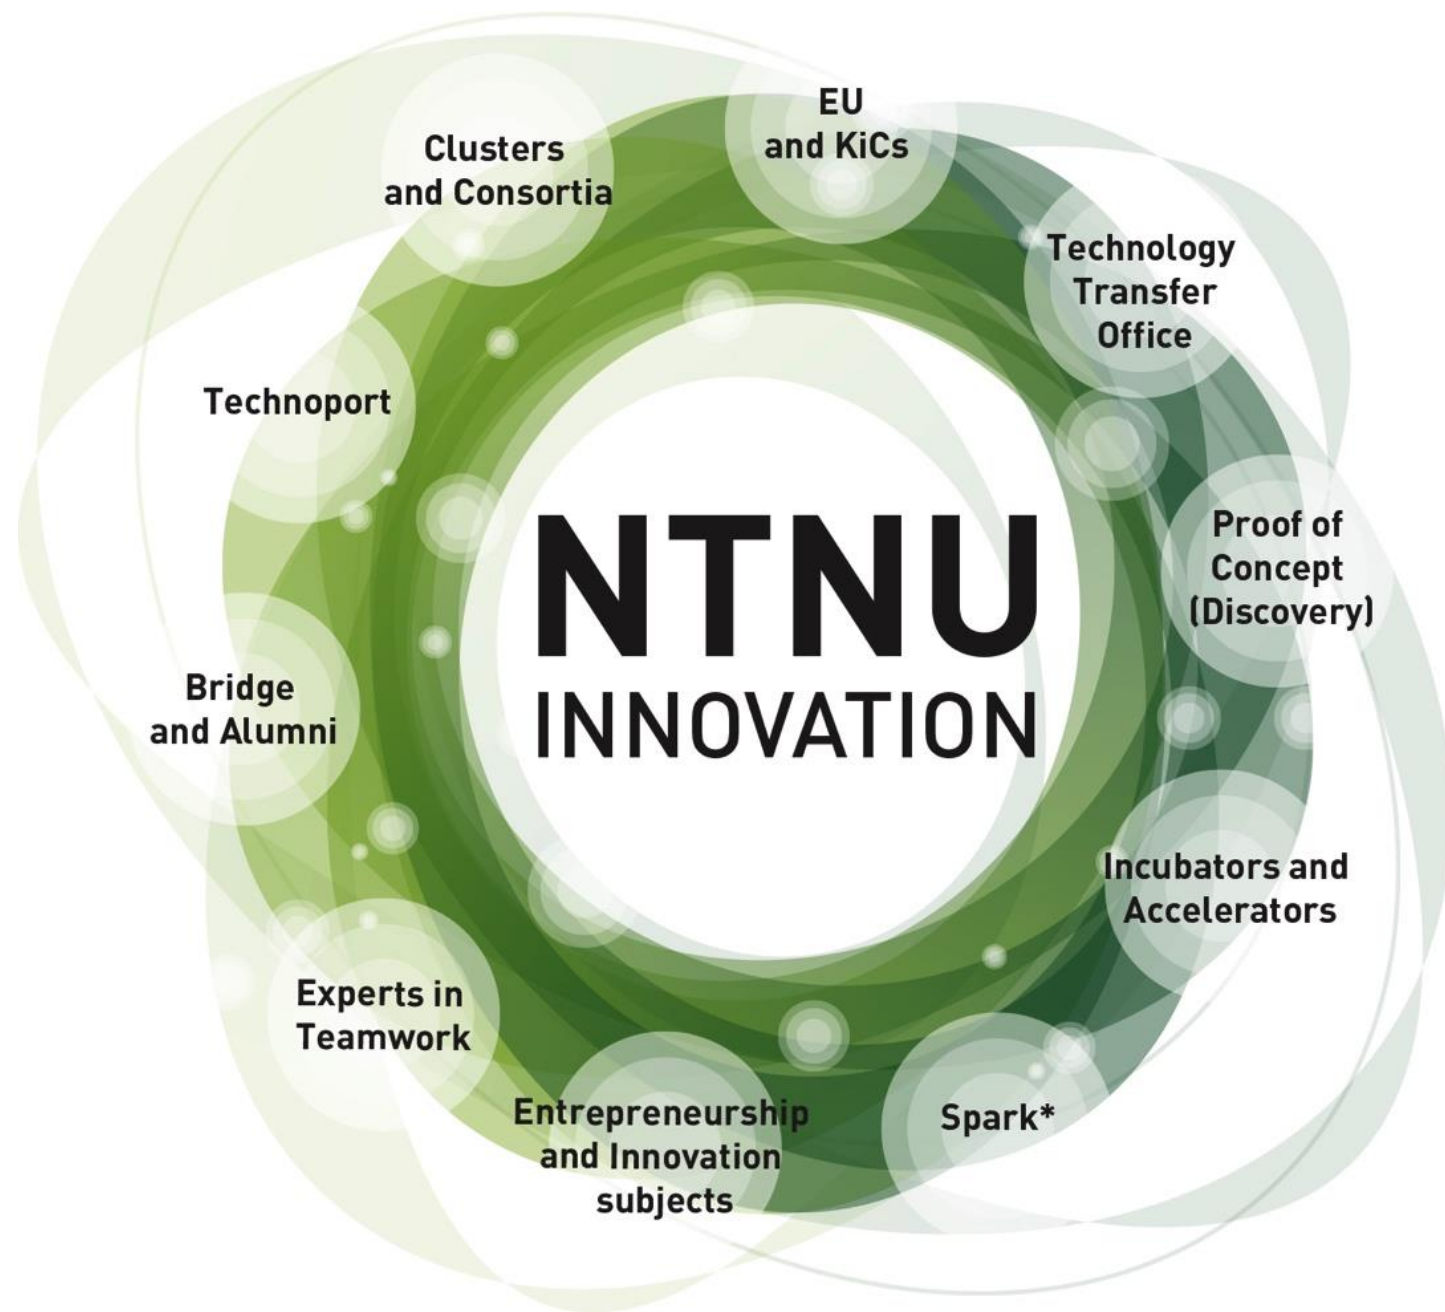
NTNU
INNOVATION

EU
and KiCs

Technology
Transfer
Office

Proof of
Concept
(Discovery)

Incubators and
Accelerators

Spark*

Entrepreneurship
and Innovation
subjects

Experts in
Teamwork

Bridge
and Alumni

Technoport

Clusters
and Consortia